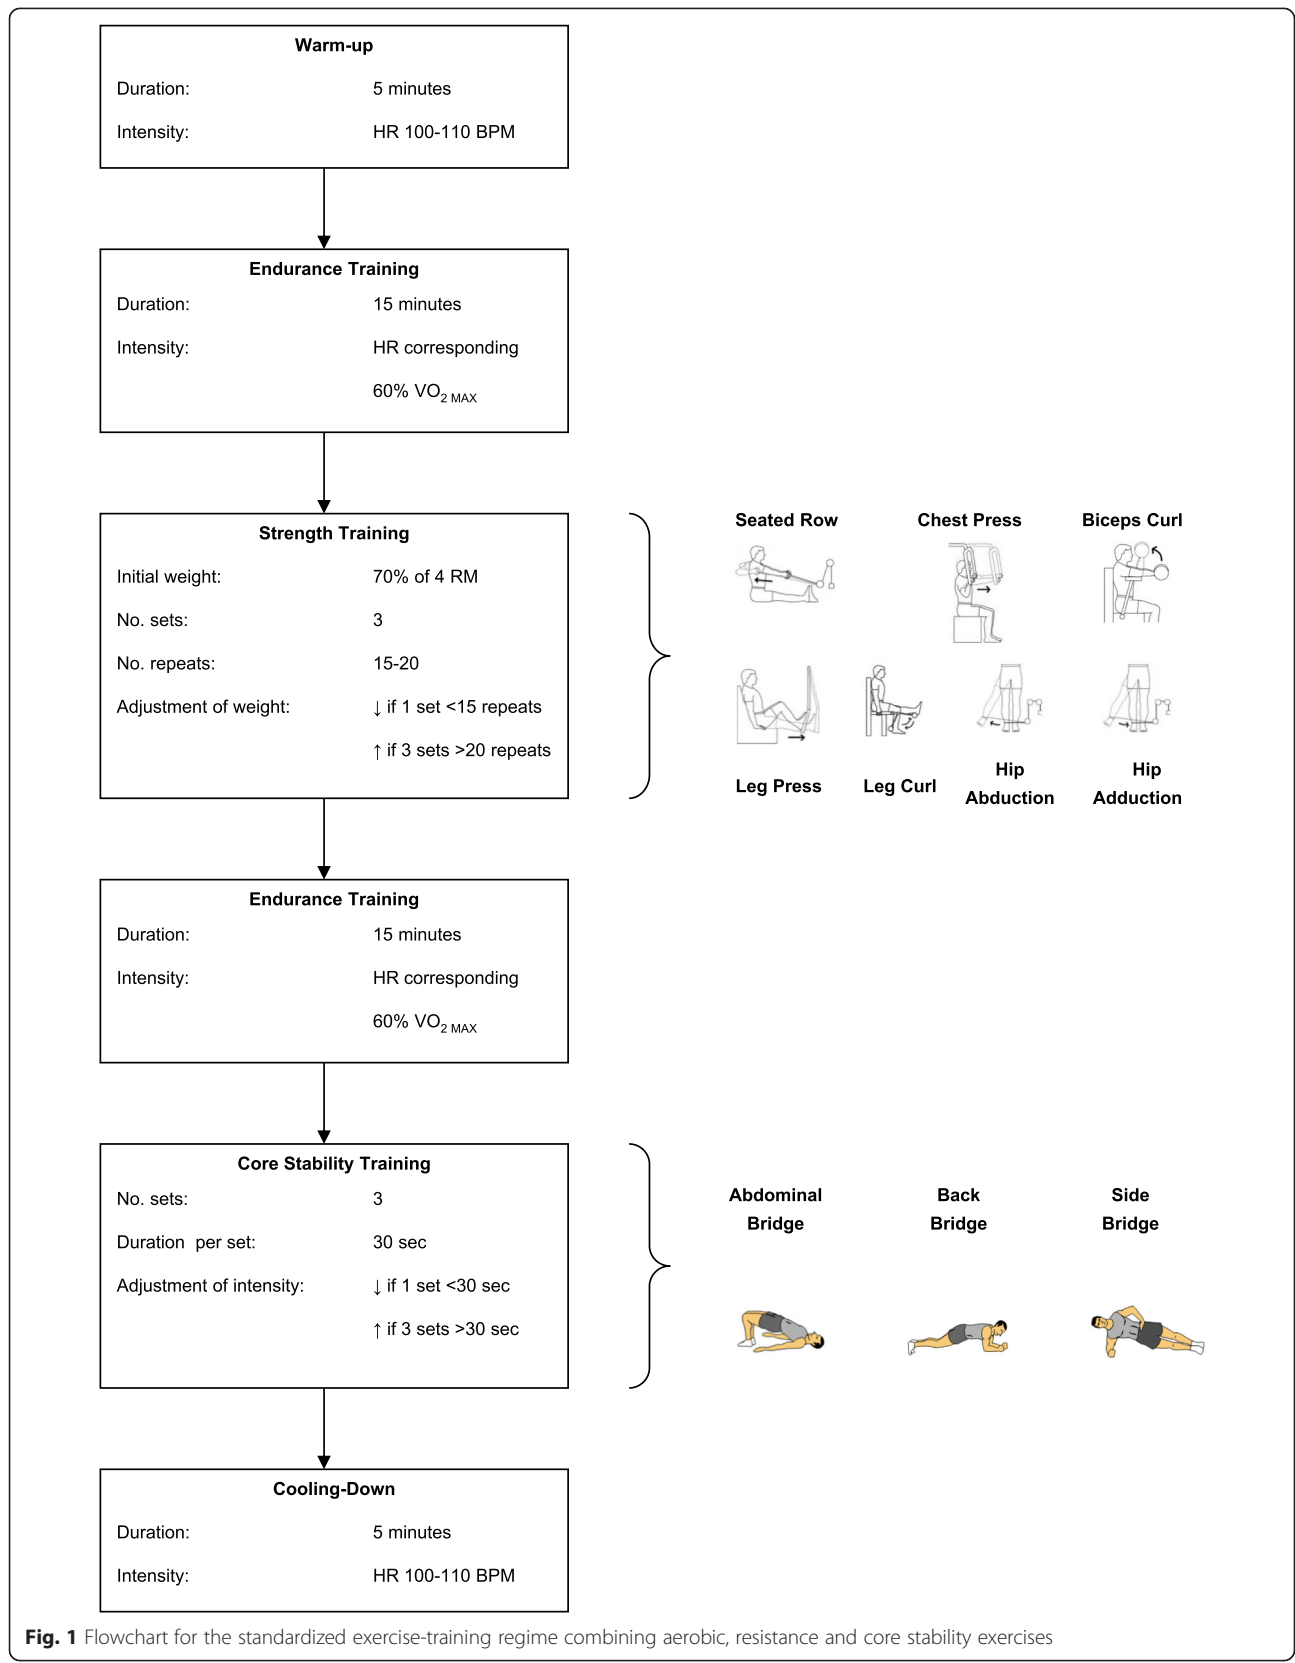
**Warm-up**

Duration: 5 minutes

Intensity: HR 100-110 BPM

**Endurance Training**

Duration: 15 minutes

Intensity: HR corresponding

60% $VO_{2\ MAX}$

**Strength Training**

Initial weight: 70% of 4 RM

No. sets: 3

No. repeats: 15-20

Adjustment of weight: ↓ if 1 set <15 repeats

↑ if 3 sets >20 repeats

**Seated Row** **Chest Press** **Biceps Curl**

**Leg Press** **Leg Curl** **Hip Abduction** **Hip Adduction**

**Endurance Training**

Duration: 15 minutes

Intensity: HR corresponding

60% $VO_{2\ MAX}$

**Core Stability Training**

No. sets: 3

Duration per set: 30 sec

Adjustment of intensity: ↓ if 1 set <30 sec

↑ if 3 sets >30 sec

**Abdominal Bridge** **Back Bridge** **Side Bridge**

**Cooling-Down**

Duration: 5 minutes

Intensity: HR 100-110 BPM

**Fig. 1** Flowchart for the standardized exercise-training regime combining aerobic, resistance and core stability exercises